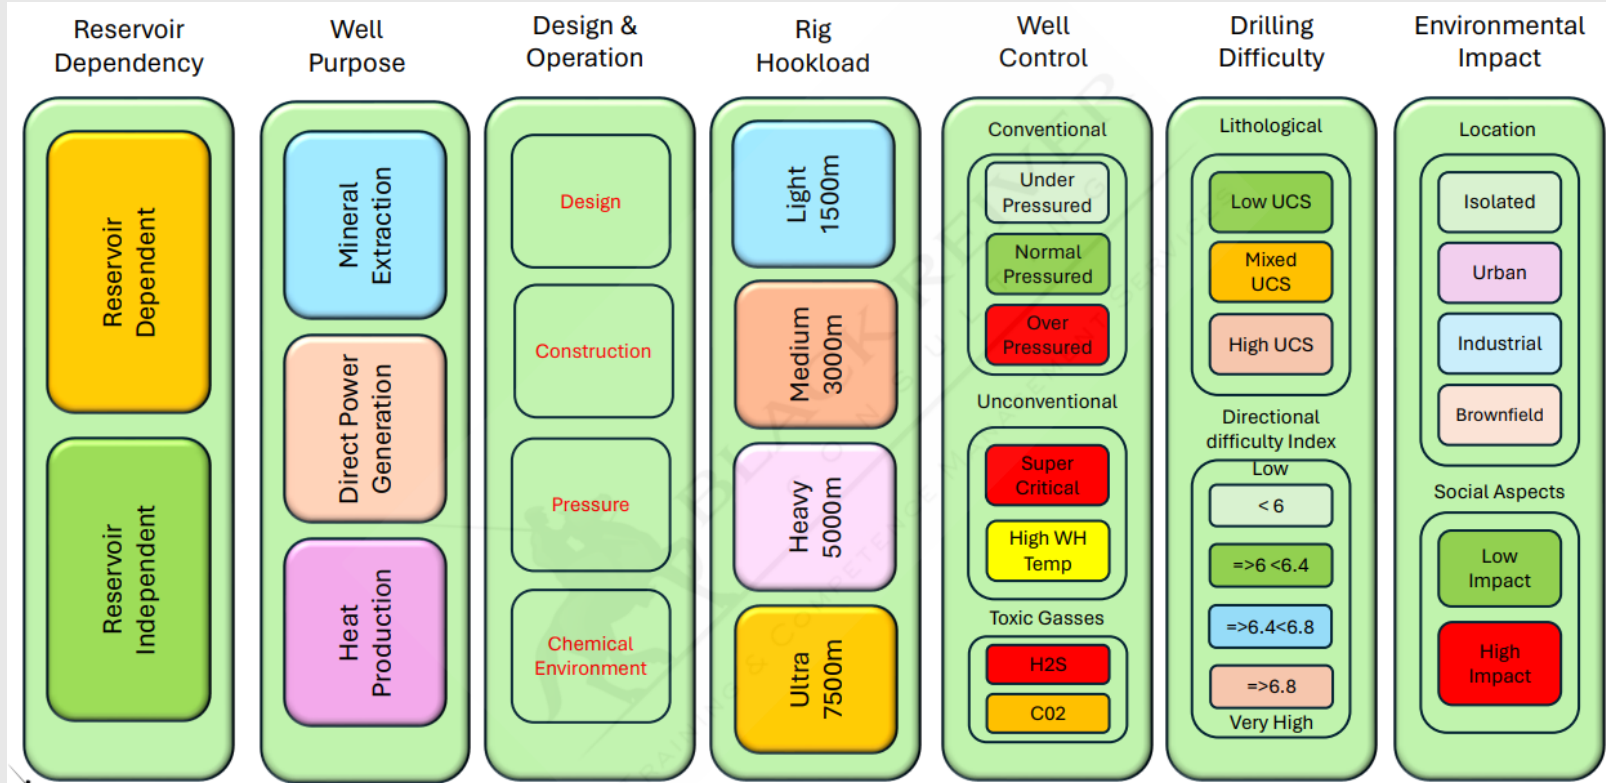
Reservoir Dependency

Reservoir Dependent

Reservoir Independent

Well Purpose

Mineral Extraction

Direct Power Generation

Heat Production

Design & Operation

Design

Construction

Pressure

Chemical Environment

Rig Hookload

Light 1500m

Medium 3000m

Heavy 5000m

Ultra 7500m

Well Control

Conventional

Under Pressured

Normal Pressured

Over Pressured

Unconventional

Super Critical

High WH Temp

Toxic Gasses

H2S

C02

Drilling Difficulty

Lithological

Low UCS

Mixed UCS

High UCS

Directional difficulty Index

Low

< 6

=>6 <6.4

=>6.4<6.8

=>6.8

Very High

Environmental Impact

Location

Isolated

Urban

Industrial

Brownfield

Social Aspects

Low Impact

High Impact